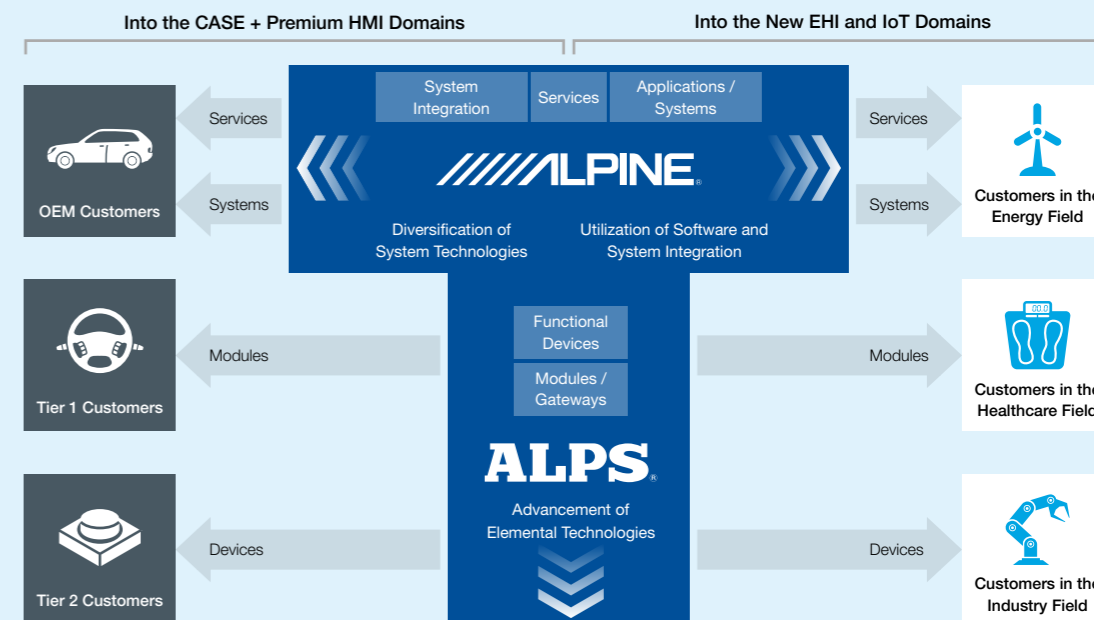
Into the CASE + Premium HMI Domains

Into the New EHI and IoT Domains

OEM Customers

Services

Systems

System Integration

Services

Applications / Systems

ALPINE

Diversification of System Technologies

Utilization of Software and System Integration

Services

Systems

Customers in the Energy Field

Tier 1 Customers

Modules

Functional Devices

Modules / Gateways

Modules

Customers in the Healthcare Field

Tier 2 Customers

Devices

ALPS

Advancement of Elemental Technologies

Devices

Customers in the Industry Field